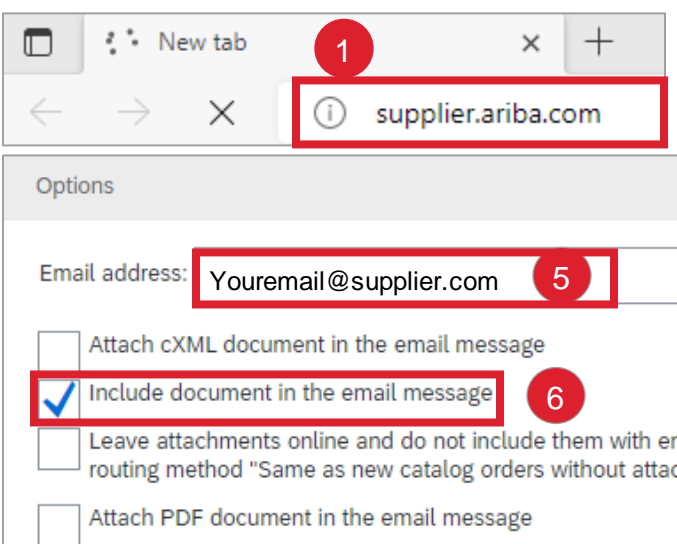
New tab

1

supplier.ariba.com

Options

Email address: Youremail@supplier.com 5

Attach cXML document in the email message

Include document in the email message 6

Leave attachments online and do not include them with en routing method "Same as new catalog orders without attac

Attach PDF document in the email message